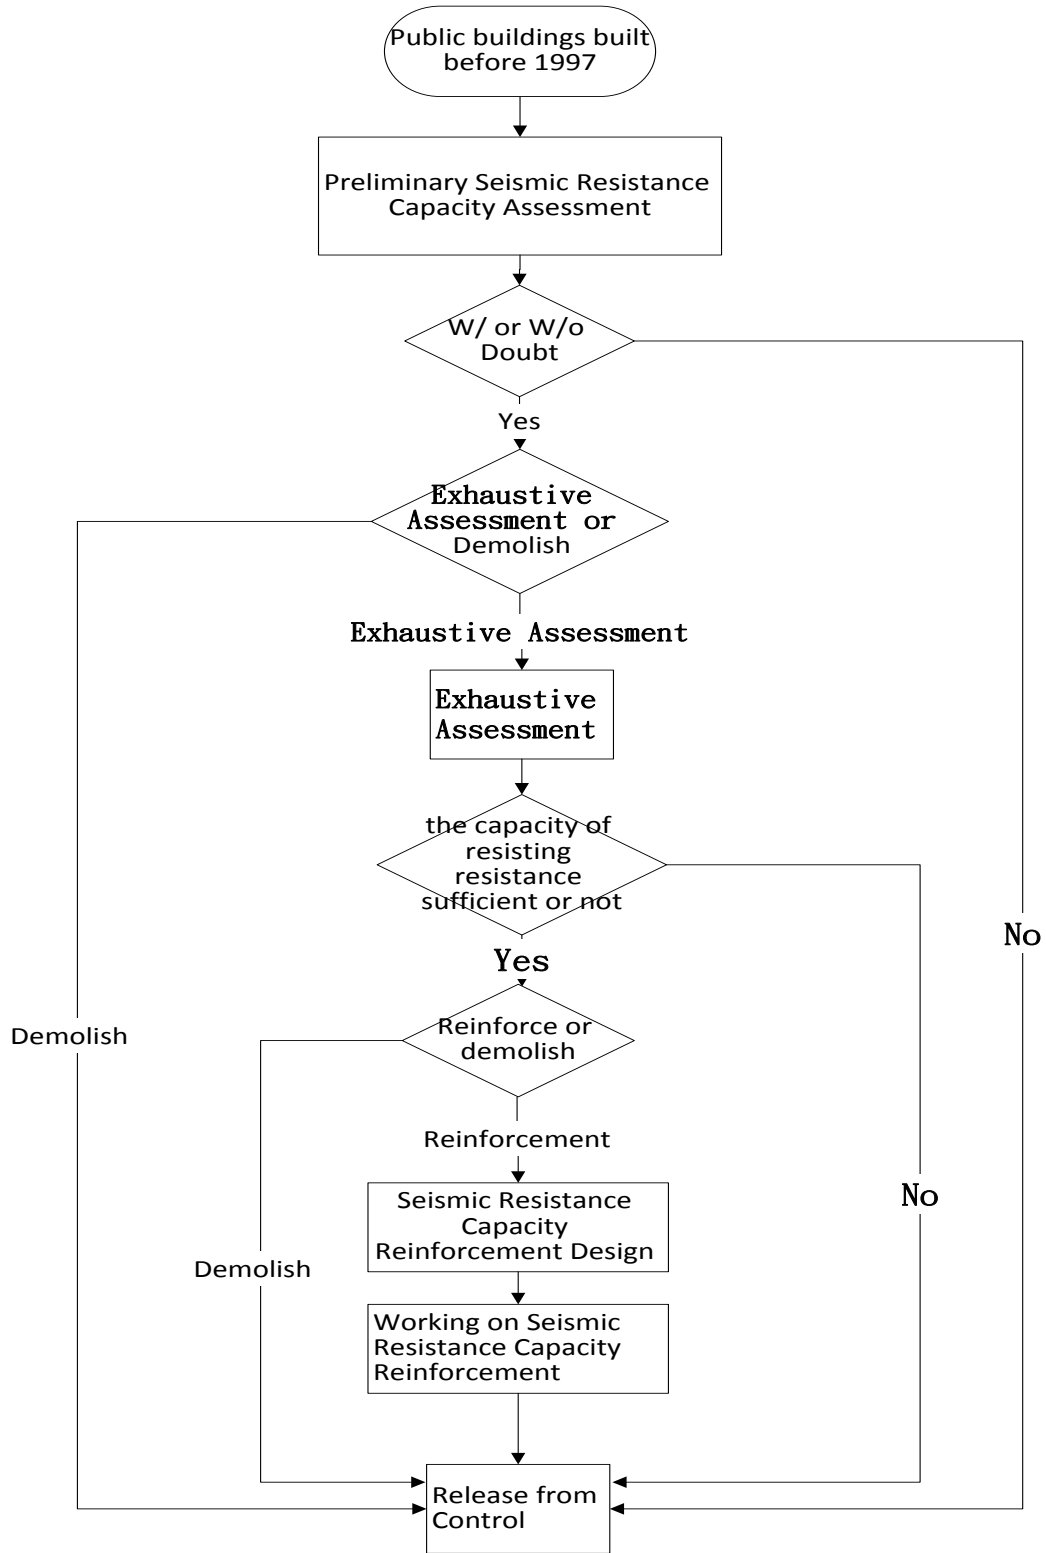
Public buildings built before 1997

Preliminary Seismic Resistance Capacity Assessment

W/ or W/o Doubt

Yes

No

Exhaustive Assessment or Demolish

Demolish

Exhaustive Assessment

Exhaustive Assessment

the capacity of resisting resistance sufficient or not

Yes

No

Reinforce or demolish

Demolish

Reinforcement

Seismic Resistance Capacity Reinforcement Design

Working on Seismic Resistance Capacity Reinforcement

Release from Control